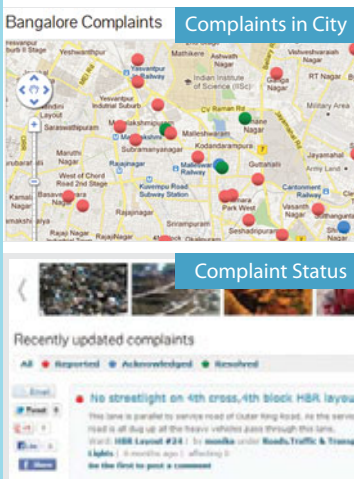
Bangalore Complaints

Complaints in City

Yeshwanthpur
Mathikere
Yesvantpur Railway
Indian Institute of Science (IISc)
Ganga Nagar
RT Nagar
Yesvantpur Industrial Suburb
CV Raman Rd
Malleswaram
Saraswathipuram
Mahalakshmipuram
Subramanyanagar
Malleshwaram
Maruthi Nagar
Kodandarampura
West Of Chord Road 2nd Stage
Rajajinagar
Malleswaram Railway
Guttahalli
Jayamahal
Basaveshwara Nagar
Kempegowda Road Subway Station
Cantonment Railway
Army Land
Kamala Nagar
Rajajinagar
Gandhi Nagar
Vasanth Nagar
Shivaji Nagar
Sriramapuram
Seshadripuram
Rajaji Nagar 2nd Stage
Seshadripuram
Kumara Park West

Complaint Status

Recently updated complaints

All ● Reported ● Acknowledged ● Resolved

Email
Tweet
+1
Like
● No streetlight on 4th cross,4th block HBR layou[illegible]
This lane is parallel to service road of Outer Ring Road. As the service road is all dug up all the heavy vehicles pass through this lane.
Ward: HBR Layout # 24 | by monika under Roads,Traffic & Transp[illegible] Lights | 6 months ago | affecting 0
Be the first to post a comment